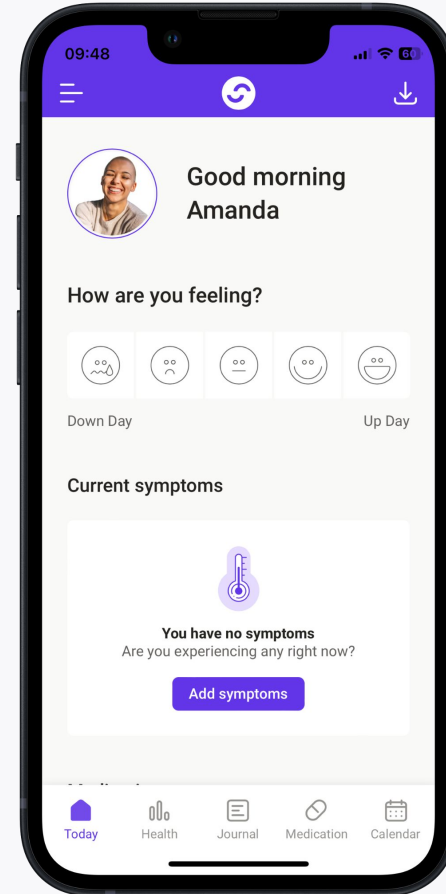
09:48

60

Good morning Amanda

How are you feeling?

Down Day

Up Day

Current symptoms

You have no symptoms
Are you experiencing any right now?

Add symptoms

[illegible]

Today

Health

Journal

Medication

Calendar